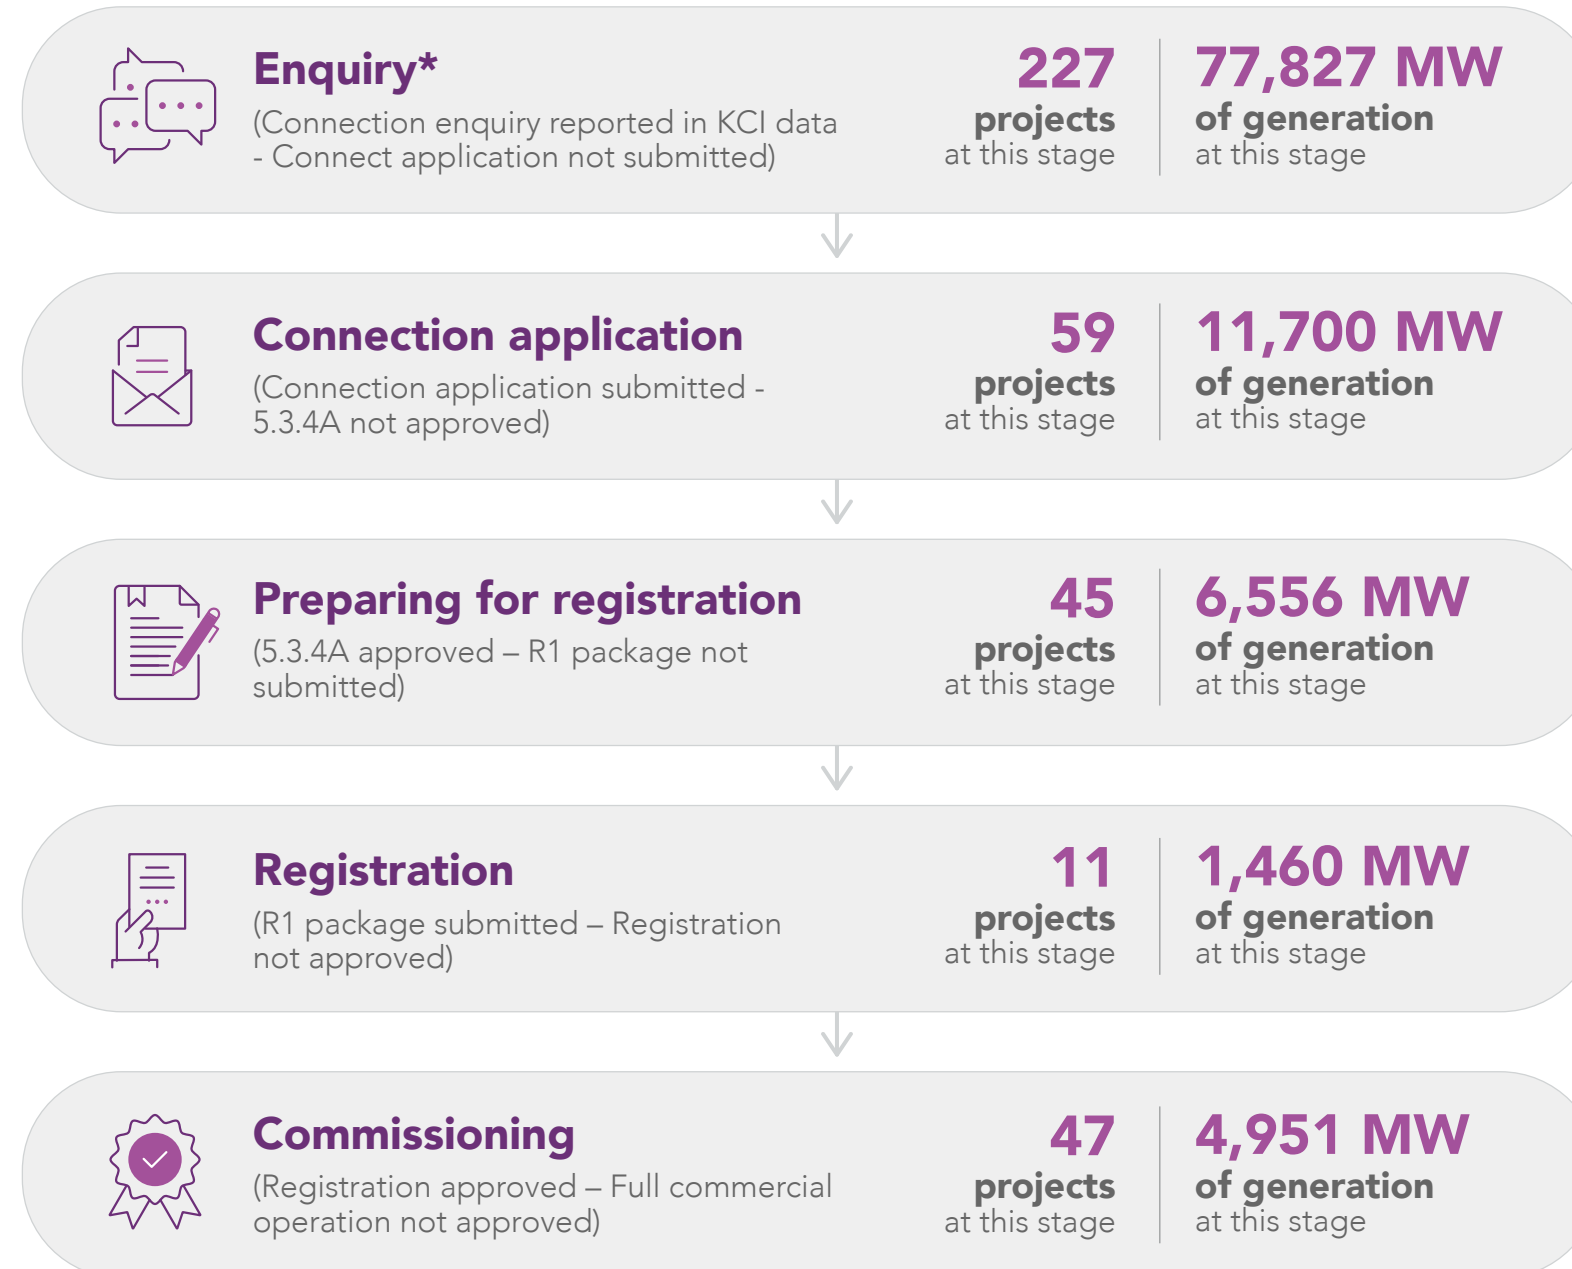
Enquiry*
(Connection enquiry reported in KCI data - Connect application not submitted)

227 projects at this stage

77,827 MW of generation at this stage

Connection application
(Connection application submitted - 5.3.4A not approved)

59 projects at this stage

11,700 MW of generation at this stage

Preparing for registration
(5.3.4A approved – R1 package not submitted)

45 projects at this stage

6,556 MW of generation at this stage

Registration
(R1 package submitted – Registration not approved)

11 projects at this stage

1,460 MW of generation at this stage

Commissioning
(Registration approved – Full commercial operation not approved)

47 projects at this stage

4,951 MW of generation at this stage